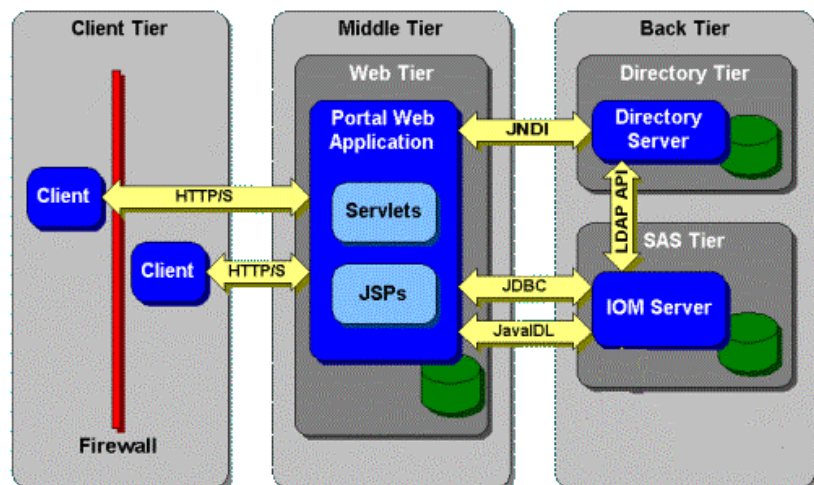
Client Tier

Client

Client

Firewall

HTTP/S

HTTP/S

Middle Tier

Web Tier

Portal Web Application

Servlets

JSPs

JNDI

JDBC

JavaIDL

Back Tier

Directory Tier

Directory Server

LDAP API

SAS Tier

IOM Server